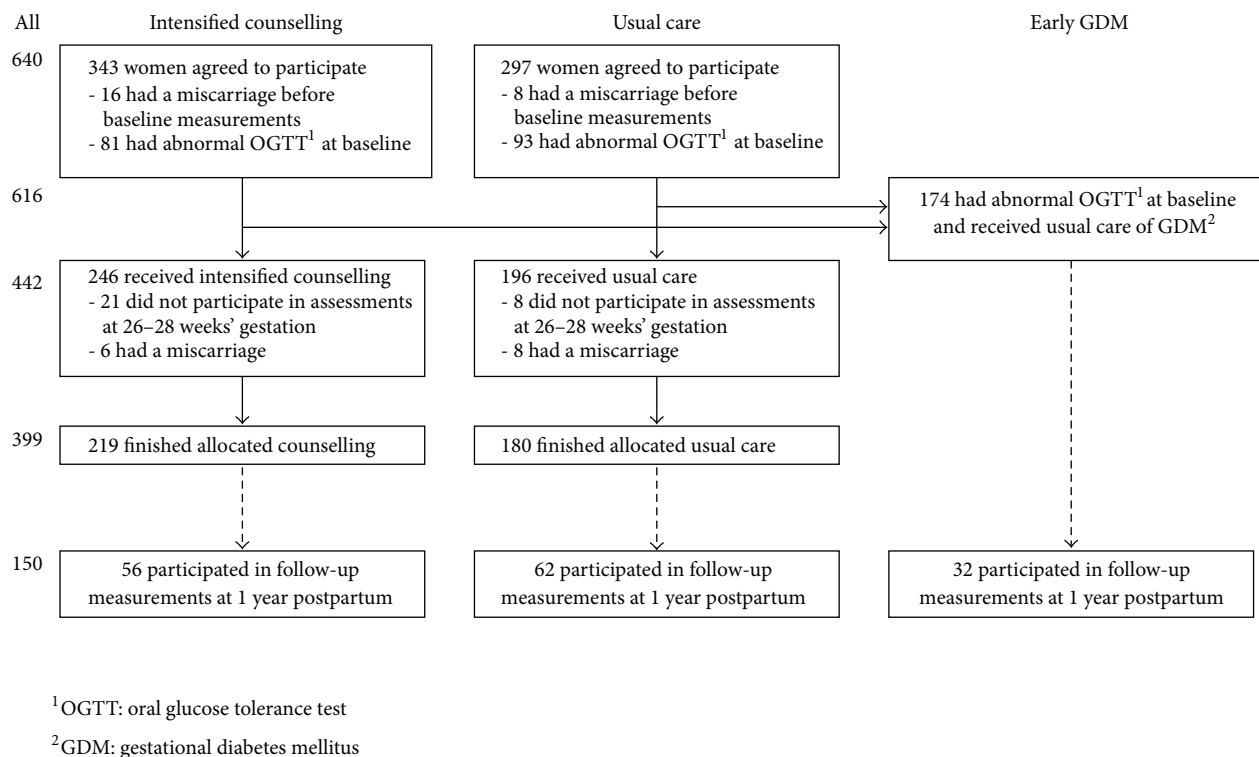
All

Intensified counselling

Usual care

Early GDM

640

343 women agreed to participate
- 16 had a miscarriage before baseline measurements
- 81 had abnormal OGTT$^1$ at baseline

297 women agreed to participate
- 8 had a miscarriage before baseline measurements
- 93 had abnormal OGTT$^1$ at baseline

616

174 had abnormal OGTT$^1$ at baseline and received usual care of GDM$^2$

442

246 received intensified counselling
- 21 did not participate in assessments at 26–28 weeks' gestation
- 6 had a miscarriage

196 received usual care
- 8 did not participate in assessments at 26–28 weeks' gestation
- 8 had a miscarriage

399

219 finished allocated counselling

180 finished allocated usual care

150

56 participated in follow-up measurements at 1 year postpartum

62 participated in follow-up measurements at 1 year postpartum

32 participated in follow-up measurements at 1 year postpartum

$^1$OGTT: oral glucose tolerance test

$^2$GDM: gestational diabetes mellitus